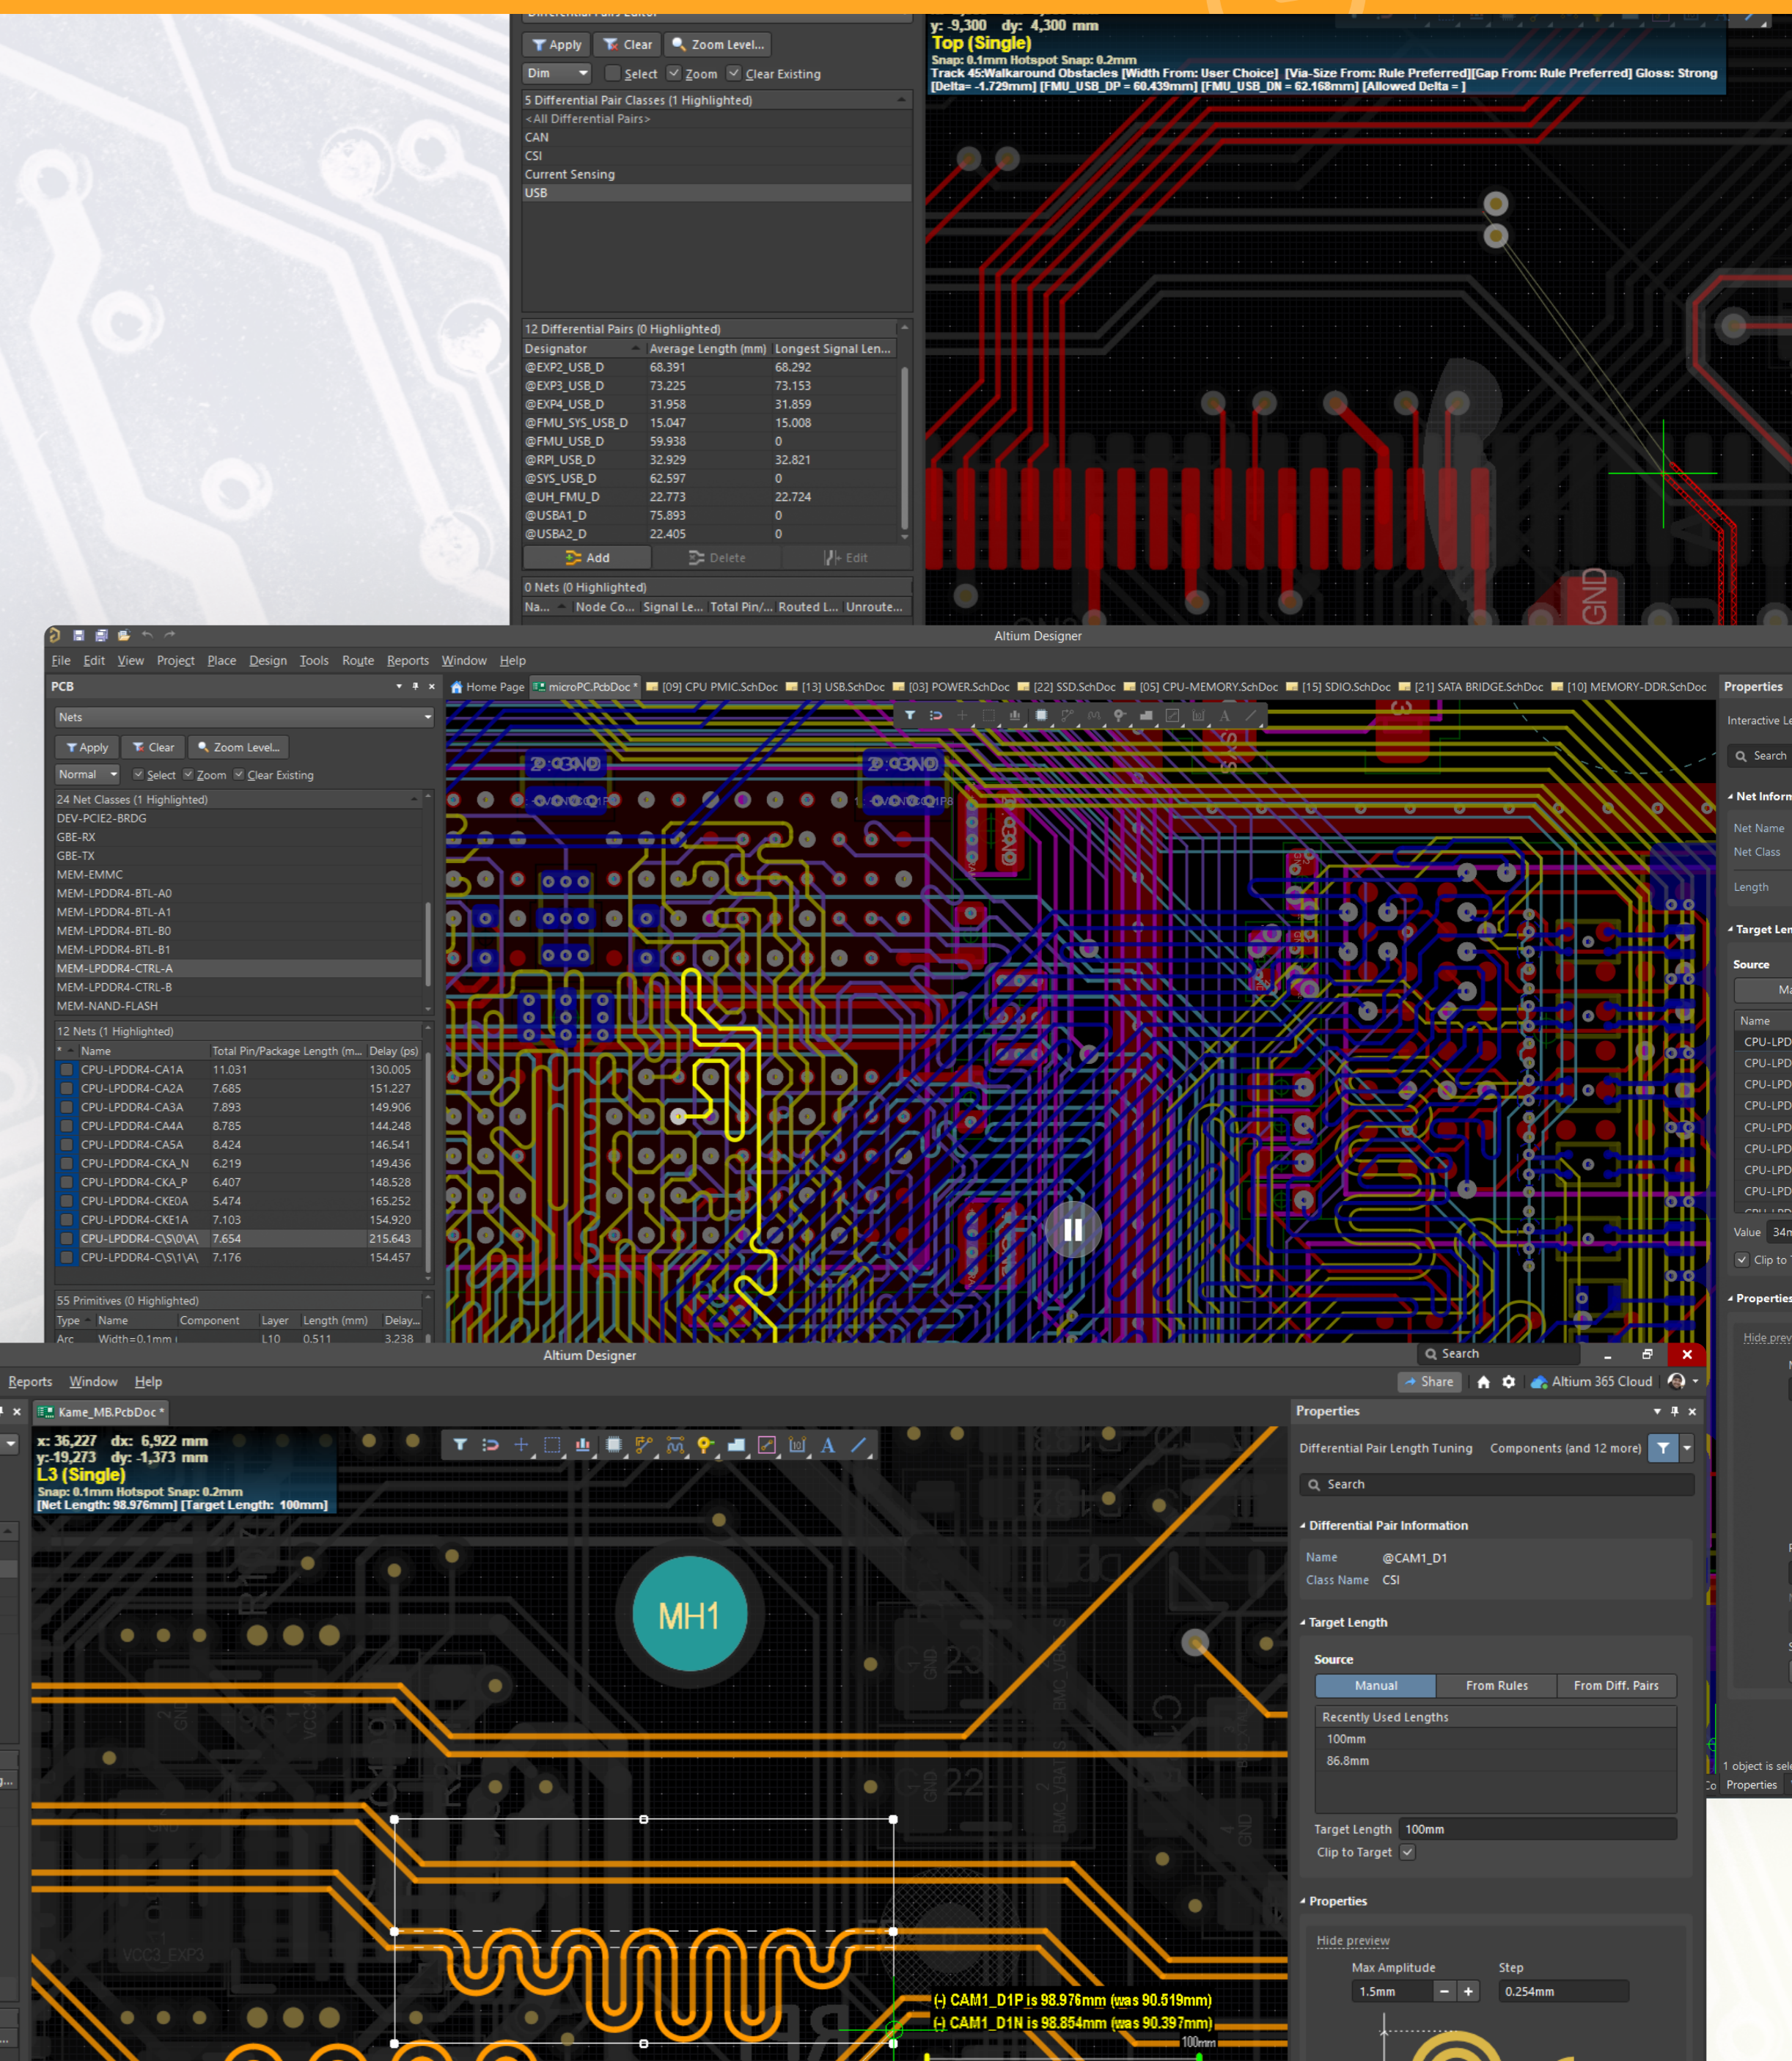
Apply Clear Zoom Level...
Dim Select Zoom Clear Existing
5 Differential Pair Classes (1 Highlighted)
<All Differential Pairs>
CAN
CSI
Current Sensing
USB

12 Differential Pairs (0 Highlighted)

| Designator | Average Length (mm) | Longest Signal Len... |
|---|---|---|
| @EXP2_USB_D | 68.391 | 68.292 |
| @EXP3_USB_D | 73.225 | 73.153 |
| @EXP4_USB_D | 31.958 | 31.859 |
| @FMU_SYS_USB_D | 15.047 | 15.008 |
| @FMU_USB_D | 59.938 | 0 |
| @RPI_USB_D | 32.929 | 32.821 |
| @SYS_USB_D | 62.597 | 0 |
| @UH_FMU_D | 22.773 | 22.724 |
| @USBA1_D | 75.893 | 0 |
| @USBA2_D | 22.405 | 0 |

Add Delete Edit
0 Nets (0 Highlighted)
Na... Node Co... Signal Le... Total Pin/... Routed L... Unroute...

y: -9,300 dy: 4,300 mm
Top (Single)
Snap: 0.1mm Hotspot Snap: 0.2mm
Track 45:Walkaround Obstacles [Width From: User Choice] [Via-Size From: Rule Preferred][Gap From: Rule Preferred] Gloss: Strong
[Delta= -1.729mm] [FMU_USB_DP = 60.439mm] [FMU_USB_DN = 62.168mm] [Allowed Delta = ]
GND

Altium Designer
File Edit View Project Place Design Tools Route Reports Window Help
PCB
Home Page microPC.PcbDoc * [09] CPU PMIC.SchDoc [13] USB.SchDoc [03] POWER.SchDoc [22] SSD.SchDoc [05] CPU-MEMORY.SchDoc [15] SDIO.SchDoc [21] SATA BRIDGE.SchDoc [10] MEMORY-DDR.SchDoc
Properties
Nets
Apply Clear Zoom Level...
Normal Select Zoom Clear Existing
24 Net Classes (1 Highlighted)
DEV-PCIE2-BRDG
GBE-RX
GBE-TX
MEM-EMMC
MEM-LPDDR4-BTL-A0
MEM-LPDDR4-BTL-A1
MEM-LPDDR4-BTL-B0
MEM-LPDDR4-BTL-B1
MEM-LPDDR4-CTRL-A
MEM-LPDDR4-CTRL-B
MEM-NAND-FLASH
12 Nets (1 Highlighted)

| Name | Total Pin/Package Length (m... | Delay (ps) |
|---|---|---|
| CPU-LPDDR4-CA1A | 11.031 | 130.005 |
| CPU-LPDDR4-CA2A | 7.685 | 151.227 |
| CPU-LPDDR4-CA3A | 7.893 | 149.906 |
| CPU-LPDDR4-CA4A | 8.785 | 144.248 |
| CPU-LPDDR4-CA5A | 8.424 | 146.541 |
| CPU-LPDDR4-CKA_N | 6.219 | 149.436 |
| CPU-LPDDR4-CKA_P | 6.407 | 148.528 |
| CPU-LPDDR4-CKE0A | 5.474 | 165.252 |
| CPU-LPDDR4-CKE1A | 7.103 | 154.920 |
| CPU-LPDDR4-C\S\0\A\ | 7.654 | 215.643 |
| CPU-LPDDR4-C\S\1\A\ | 7.176 | 154.457 |

55 Primitives (0 Highlighted)
Type Name Component Layer Length (mm) Delay...
Arc Width=0.1mm L10 0.511 3.238
Interactive Le
Search
Net Inform
Net Name
Net Class
Length
Target Len
Source
Name
CPU-LPD
CPU-LPD
CPU-LPD
CPU-LPD
CPU-LPD
CPU-LPD
CPU-LPD
CPU-LPD
Value 34n
Clip to
Propertie
Hide prev
1 object is sel
Properties

Altium Designer
Search
Reports Window Help
Share Altium 365 Cloud
Kame_MB.PcbDoc *
x: 36,227 dx: 6,922 mm
y: -19,273 dy: -1,373 mm
L3 (Single)
Snap: 0.1mm Hotspot Snap: 0.2mm
[Net Length: 98.976mm] [Target Length: 100mm]
MH1
(-) CAM1_D1P is 98.976mm (was 90.519mm)
(-) CAM1_D1N is 98.854mm (was 90.397mm)
100mm
Properties
Differential Pair Length Tuning Components (and 12 more)
Search
Differential Pair Information
Name @CAM1_D1
Class Name CSI
Target Length
Source
Manual From Rules From Diff. Pairs
Recently Used Lengths
100mm
86.8mm
Target Length 100mm
Clip to Target
Properties
Hide preview
Max Amplitude Step
1.5mm 0.254mm